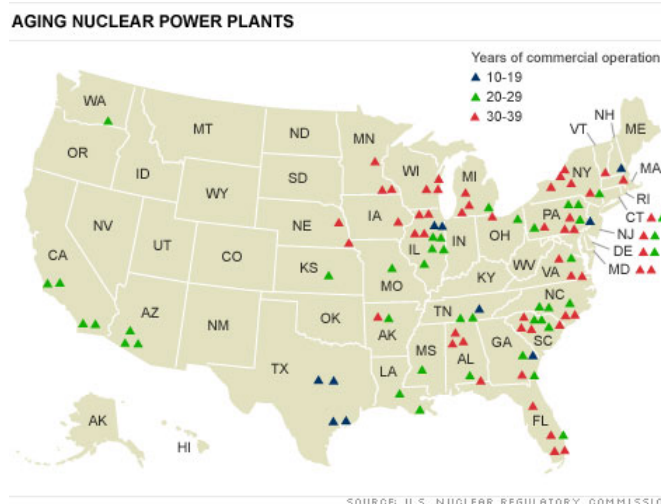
AGING NUCLEAR POWER PLANTS

Years of commercial operation
10-19
20-29
30-39

WA
MT
ND
MN
OR
ID
SD
WI
WY
MI
NV
NE
IA
UT
CO
IL
IN
OH
PA
CA
KS
MO
KY
WV
VA
AZ
NM
OK
TN
NC
AK
SC
MS
AL
GA
TX
LA
FL
AK
HI
VT
NH
ME
NY
MA
RI
CT
NJ
DE
MD

SOURCE: U.S. NUCLEAR REGULATORY COMMISSIO